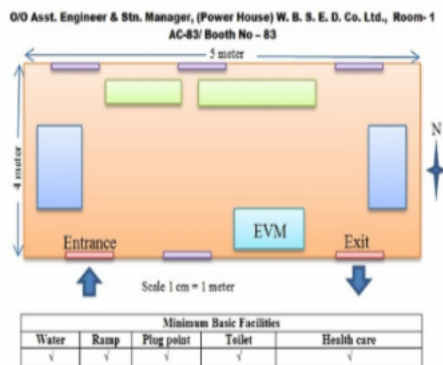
O/O Asst. Engineer & Stn. Manager, (Power House) W. B. S. E. D. Co. Ltd., Room- 1
AC-83/ Booth No – 83

5 meter

4 meter

N

EVM

Entrance

Exit

Scale 1 cm = 1 meter

| Minimum Basic Facilities | | | | |
|---|---|---|---|---|
| Water | Ramp | Plug point | Toilet | Health care |
| √ | √ | √ | √ | √ |